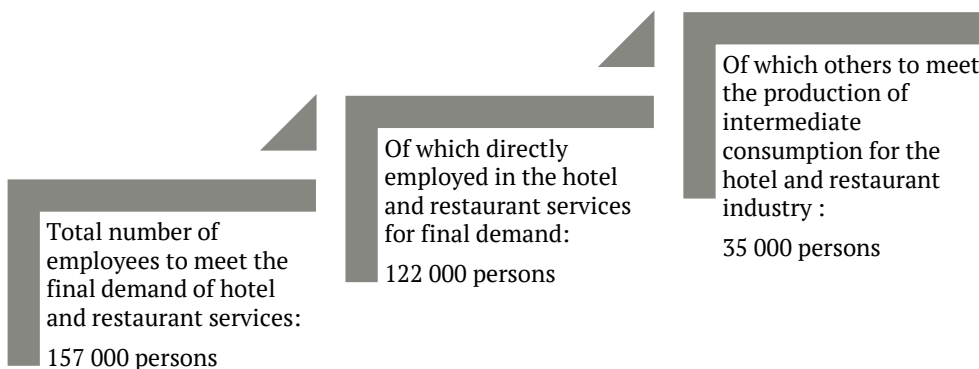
Total number of employees to meet the final demand of hotel and restaurant services:

157 000 persons

Of which directly employed in the hotel and restaurant services for final demand:

122 000 persons

Of which others to meet the production of intermediate consumption for the hotel and restaurant industry :

35 000 persons